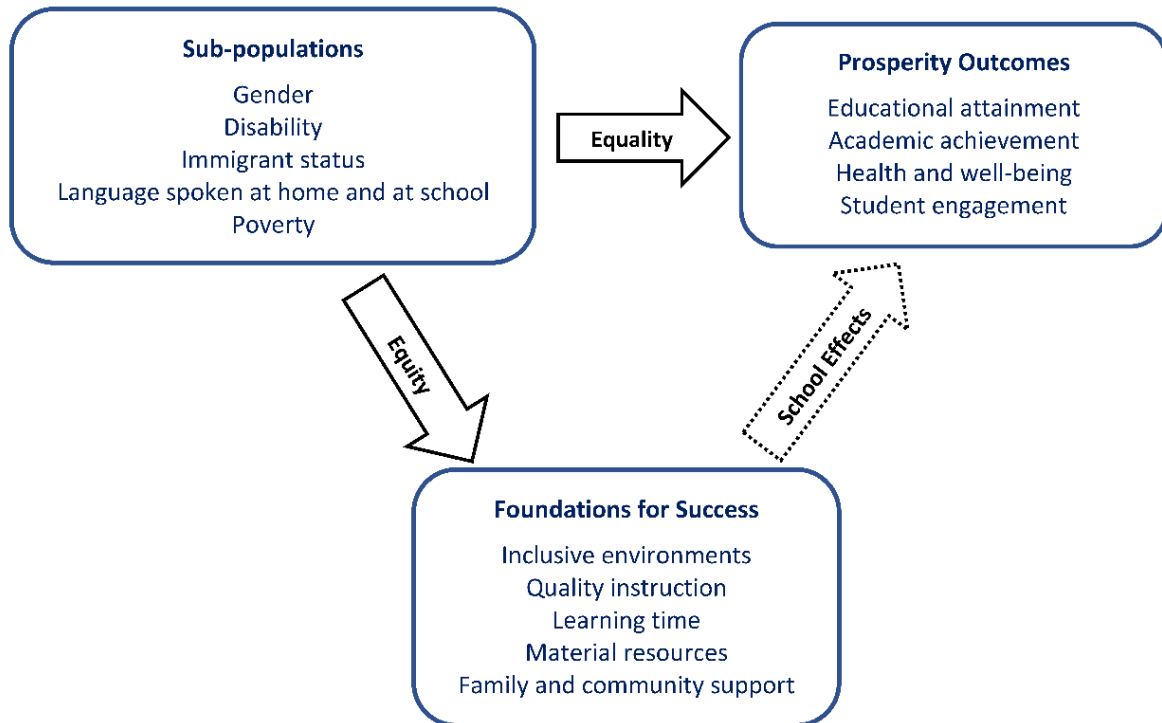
Sub-populations

Gender
Disability
Immigrant status
Language spoken at home and at school
Poverty

Equality

Prosperity Outcomes

Educational attainment
Academic achievement
Health and well-being
Student engagement

Equity

School Effects

Foundations for Success

Inclusive environments
Quality instruction
Learning time
Material resources
Family and community support